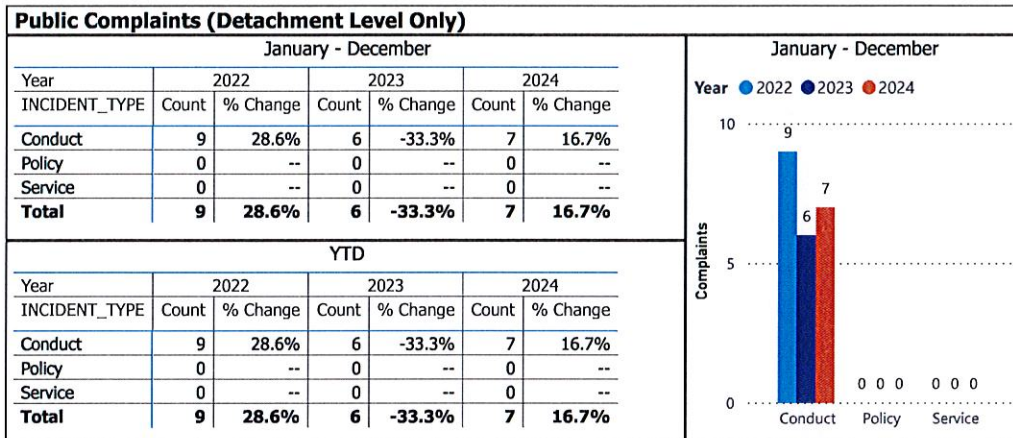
Public Complaints (Detachment Level Only)

January - December

| Year | 2022 | | 2023 | | 2024 | |
|---|---|---|---|---|---|---|
| INCIDENT_TYPE | Count | % Change | Count | % Change | Count | % Change |
| Conduct | 9 | 28.6% | 6 | -33.3% | 7 | 16.7% |
| Policy | 0 | -- | 0 | -- | 0 | -- |
| Service | 0 | -- | 0 | -- | 0 | -- |
| Total | 9 | 28.6% | 6 | -33.3% | 7 | 16.7% |

YTD

| Year | 2022 | | 2023 | | 2024 | |
|---|---|---|---|---|---|---|
| INCIDENT_TYPE | Count | % Change | Count | % Change | Count | % Change |
| Conduct | 9 | 28.6% | 6 | -33.3% | 7 | 16.7% |
| Policy | 0 | -- | 0 | -- | 0 | -- |
| Service | 0 | -- | 0 | -- | 0 | -- |
| Total | 9 | 28.6% | 6 | -33.3% | 7 | 16.7% |

January - December

Year 2022 2023 2024

10
5
0
Complaints

9 6 7
0 0 0
0 0 0

Conduct Policy Service